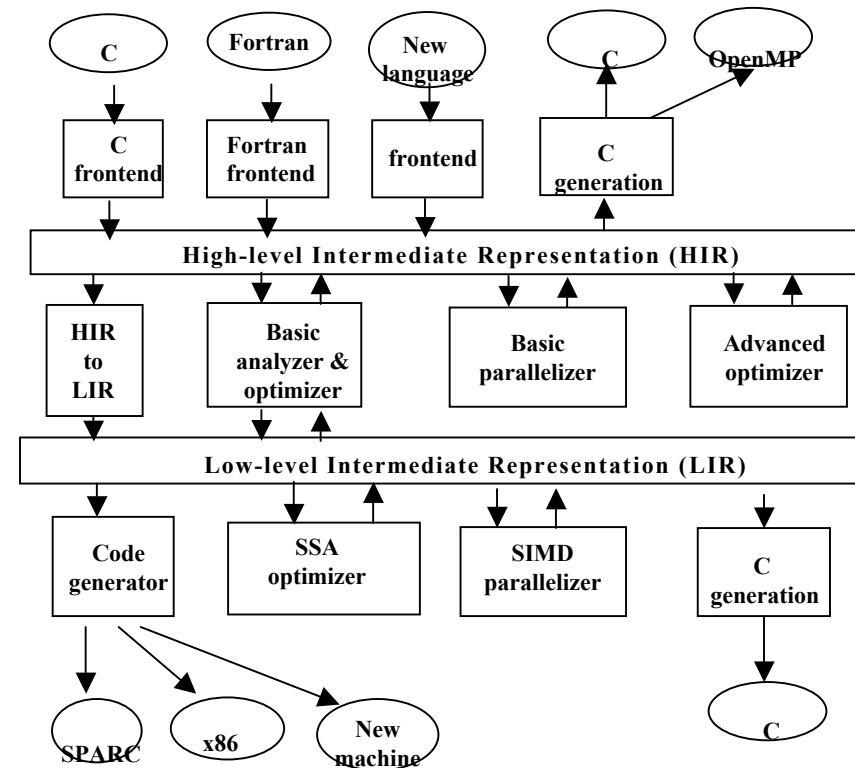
C

Fortran

New language

C

OpenMP

C frontend

Fortran frontend

frontend

C generation

High-level Intermediate Representation (HIR)

HIR to LIR

Basic analyzer & optimizer

Basic parallelizer

Advanced optimizer

Low-level Intermediate Representation (LIR)

Code generator

SSA optimizer

SIMD parallelizer

C generation

SPARC

x86

New machine

C